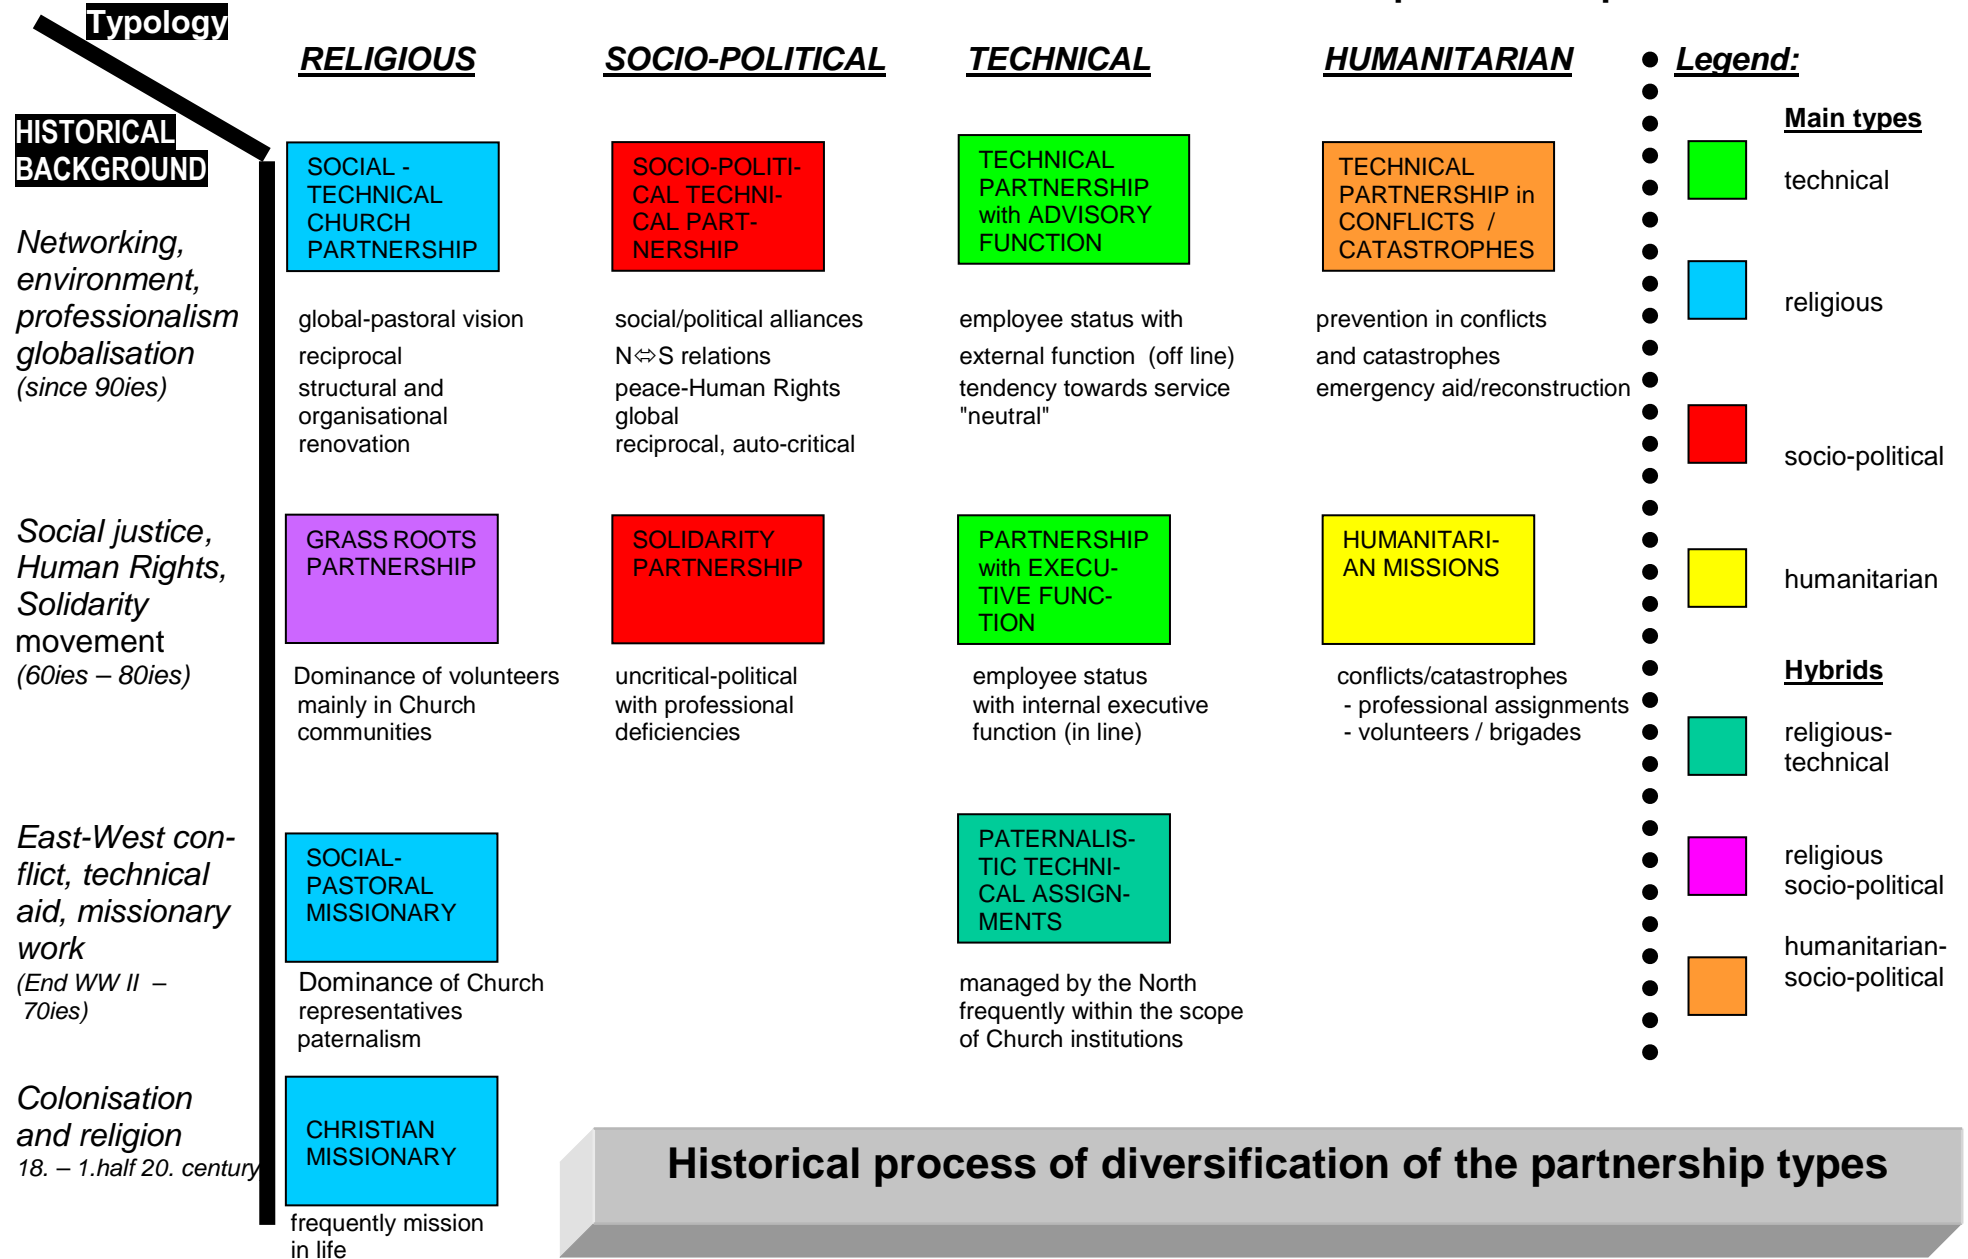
Typology

HISTORICAL BACKGROUND

RELIGIOUS

SOCIO-POLITICAL

TECHNICAL

HUMANITARIAN

Legend:

Main types

technical

religious

socio-political

humanitarian

Hybrids

religious-technical

religious socio-political

humanitarian-socio-political

Networking, environment, professionalism globalisation
(since 90ies)

SOCIAL - TECHNICAL CHURCH PARTNERSHIP

global-pastoral vision
reciprocal
structural and organisational renovation

SOCIO-POLITICAL TECHNICAL PARTNERSHIP

social/political alliances
N⇔S relations
peace-Human Rights
global
reciprocal, auto-critical

TECHNICAL PARTNERSHIP with ADVISORY FUNCTION

employee status with
external function (off line)
tendency towards service
"neutral"

TECHNICAL PARTNERSHIP in CONFLICTS / CATASTROPHES

prevention in conflicts
and catastrophes
emergency aid/reconstruction

Social justice, Human Rights, Solidarity movement
(60ies – 80ies)

GRASS ROOTS PARTNERSHIP

Dominance of volunteers mainly in Church communities

SOLIDARITY PARTNERSHIP

uncritical-political with professional deficiencies

PARTNERSHIP with EXECUTIVE FUNCTION

employee status with internal executive function (in line)

HUMANITARIAN MISSIONS

conflicts/catastrophes
- professional assignments
- volunteers / brigades

East-West conflict, technical aid, missionary work
(End WW II – 70ies)

SOCIAL-PASTORAL MISSIONARY

Dominance of Church representatives paternalism

PATERNALISTIC TECHNICAL ASSIGNMENTS

managed by the North
frequently within the scope of Church institutions

Colonisation and religion
18. – 1.half 20. century

CHRISTIAN MISSIONARY

frequently mission in life

Historical process of diversification of the partnership types